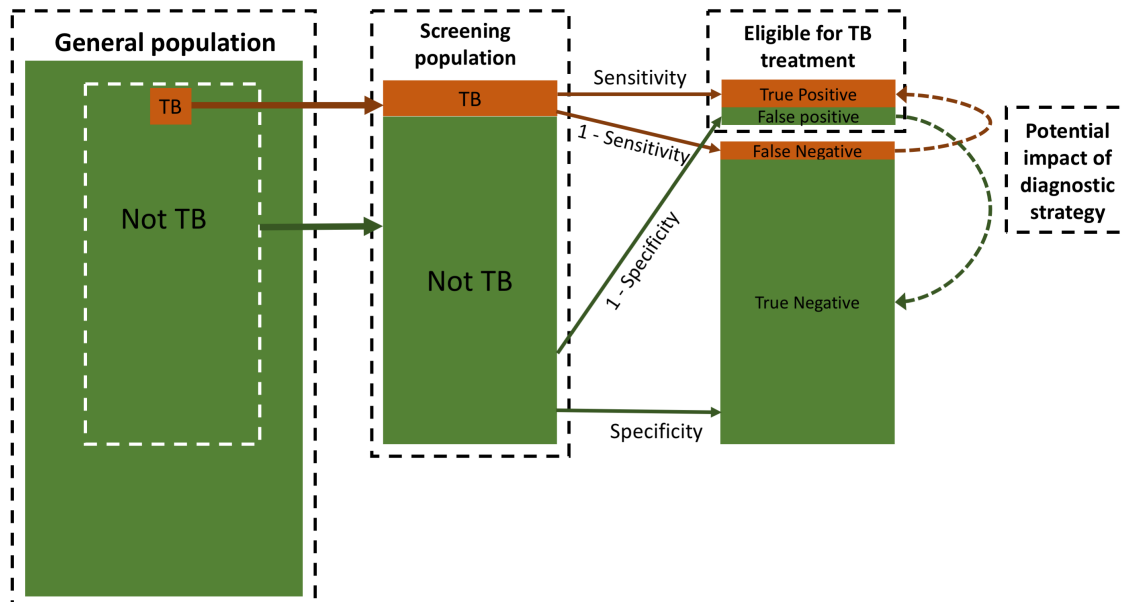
General population

TB

Not TB

Screening population

TB

Not TB

Sensitivity

1 - Sensitivity

1 - Specificity

Specificity

Eligible for TB treatment

True Positive

False positive

False Negative

True Negative

Potential impact of diagnostic strategy